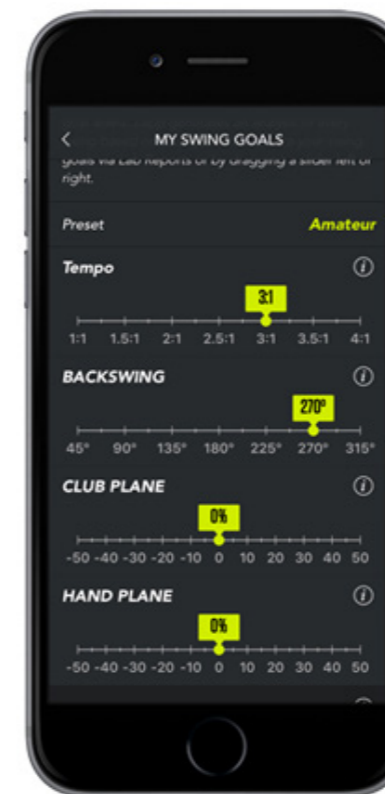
<

MY SWING GOALS

goals via Lab Reports or by dragging a slider left or right.

Preset

Amateur

Tempo

i

3:1

1:1 1.5:1 2:1 2.5:1 3:1 3.5:1 4:1

BACKSWING

i

270°

45° 90° 135° 180° 225° 270° 315°

CLUB PLANE

i

0%

-50 -40 -30 -20 -10 0 10 20 30 40 50

HAND PLANE

i

0%

-50 -40 -30 -20 -10 0 10 20 30 40 50